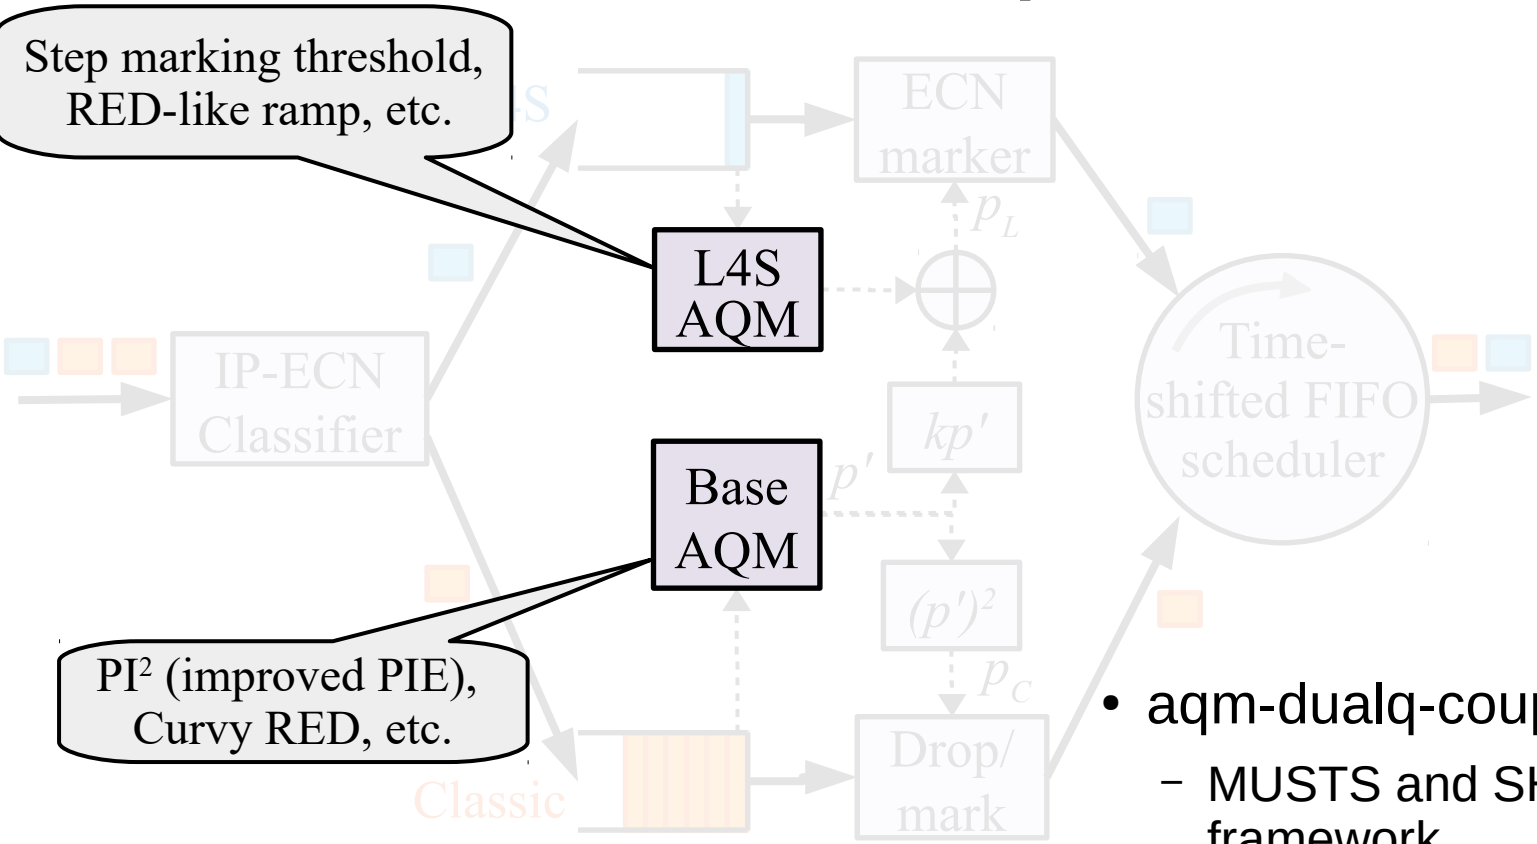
Step marking threshold, RED-like ramp, etc.

L4S

ECN marker

$p_L$

L4S AQM

IP-ECN Classifier

Time-shifted FIFO scheduler

$kp'$

Base AQM

$p'$

$(p')^2$

$p_C$

PI² (improved PIE), Curvy RED, etc.

Classic

Drop/ mark

• aqm-dualq-coup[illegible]

– MUSTS and SH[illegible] framework